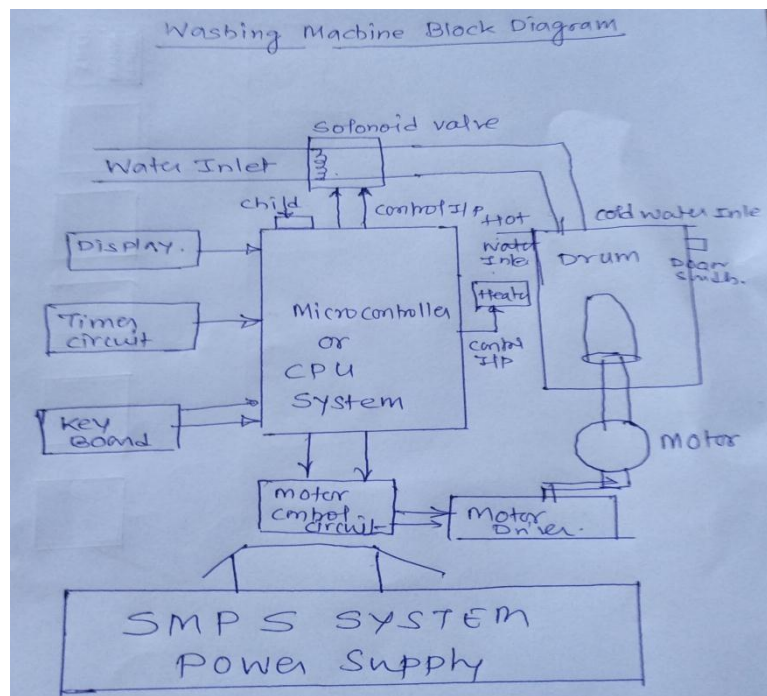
Wasbing Machine Block Diagram

Solonoid valve

Water Inlet

child

control I/P

Hot water Inle

cold water Inle

Drum

Door Swith.

Display.

Timer circuit

Key Board

Microcontroller or CPU System

Heater

control I/P

motor

motor control circuit

Motor Driver.

SMPS SYSTEM Power Supply